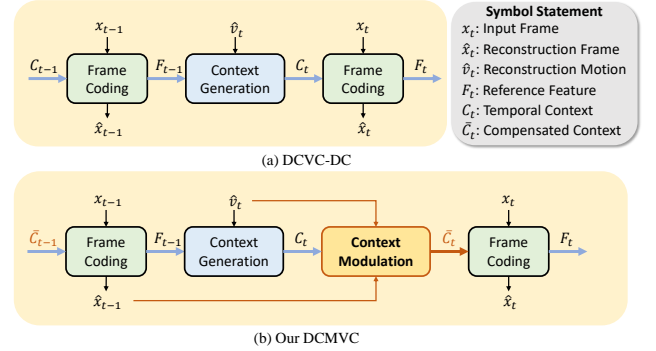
$x_{t-1}$ $\hat{v}_t$ $x_t$

$C_{t-1}$ Frame Coding $F_{t-1}$ Context Generation $C_t$ Frame Coding $F_t$

$\hat{x}_{t-1}$ $\hat{x}_t$

**Symbol Statement**
$x_t$: Input Frame
$\hat{x}_t$: Reconstruction Frame
$\hat{v}_t$: Reconstruction Motion
$F_t$: Reference Feature
$C_t$: Temporal Context
$\bar{C}_t$: Compensated Context

(a) DCVC-DC

$x_{t-1}$ $\hat{v}_t$ $x_t$

$\bar{C}_{t-1}$ Frame Coding $F_{t-1}$ Context Generation $C_t$ **Context Modulation** $\bar{C}_t$ Frame Coding $F_t$

$\hat{x}_{t-1}$ $\hat{x}_t$

(b) Our DCMVC